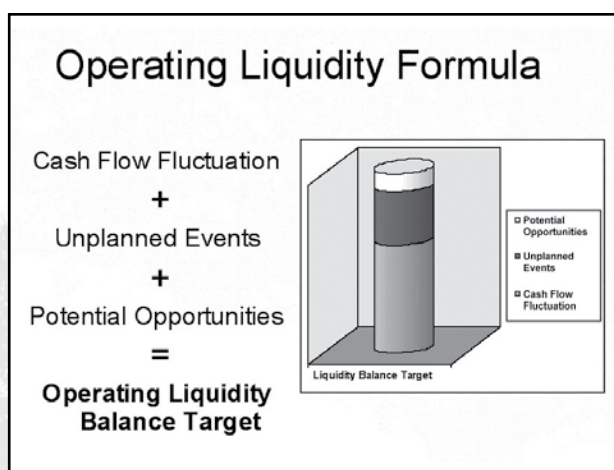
Operating Liquidity Formula

Cash Flow Fluctuation
+
Unplanned Events
+
Potential Opportunities
=
**Operating Liquidity Balance Target**

Potential Opportunities
Unplanned Events
Cash Flow Fluctuation

Liquidity Balance Target